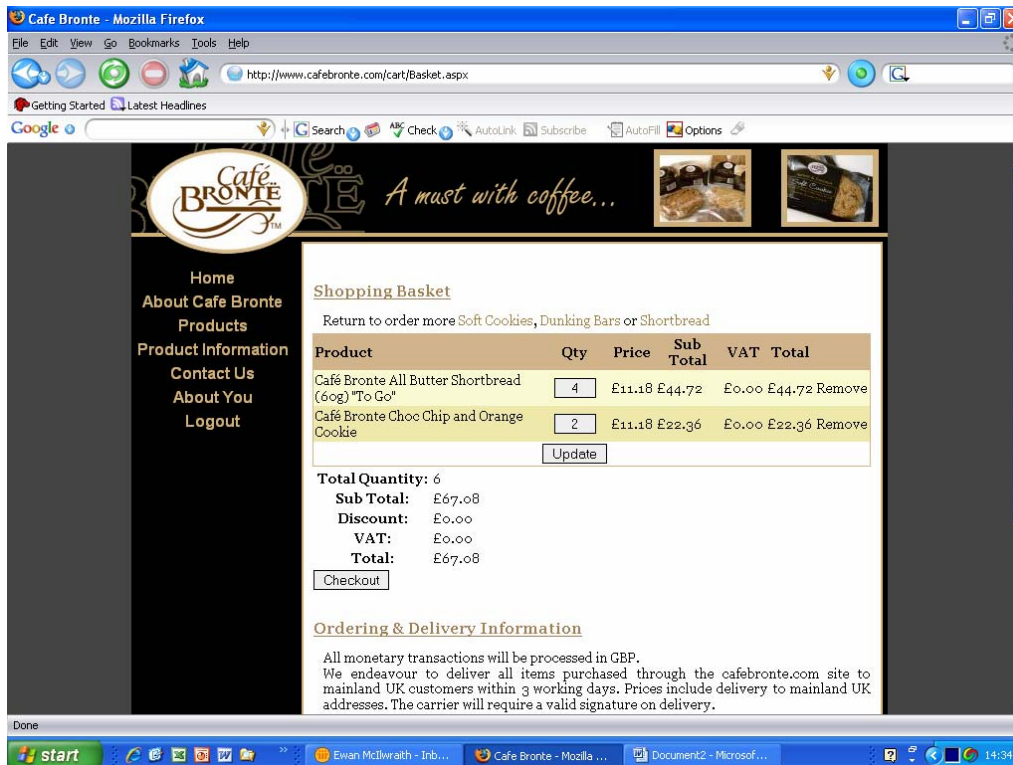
Cafe Bronte - Mozilla Firefox

File Edit View Go Bookmarks Tools Help

http://www.cafebronte.com/cart/Basket.aspx

Getting Started Latest Headlines

Google Search Check AutoLink Subscribe AutoFill Options

Café BRONTË TM

A must with coffee...

Home
About Cafe Bronte
Products
Product Information
Contact Us
About You
Logout

Shopping Basket

Return to order more Soft Cookies, Dunking Bars or Shortbread

| Product | Qty | Price | Sub Total | VAT | Total | |
|---|---|---|---|---|---|---|
| Café Bronte All Butter Shortbread (60g) "To Go" | 4 | £11.18 | £44.72 | £0.00 | £44.72 | Remove |
| Café Bronte Choc Chip and Orange Cookie | 2 | £11.18 | £22.36 | £0.00 | £22.36 | Remove |

Update

Total Quantity: 6
Sub Total: £67.08
Discount: £0.00
VAT: £0.00
Total: £67.08

Checkout

Ordering & Delivery Information

All monetary transactions will be processed in GBP.
We endeavour to deliver all items purchased through the cafebronte.com site to mainland UK customers within 3 working days. Prices include delivery to mainland UK addresses. The carrier will require a valid signature on delivery.

Done

start Ewan McIlwraith - Inb... Cafe Bronte - Mozilla ... Document2 - Microsof... 14:34